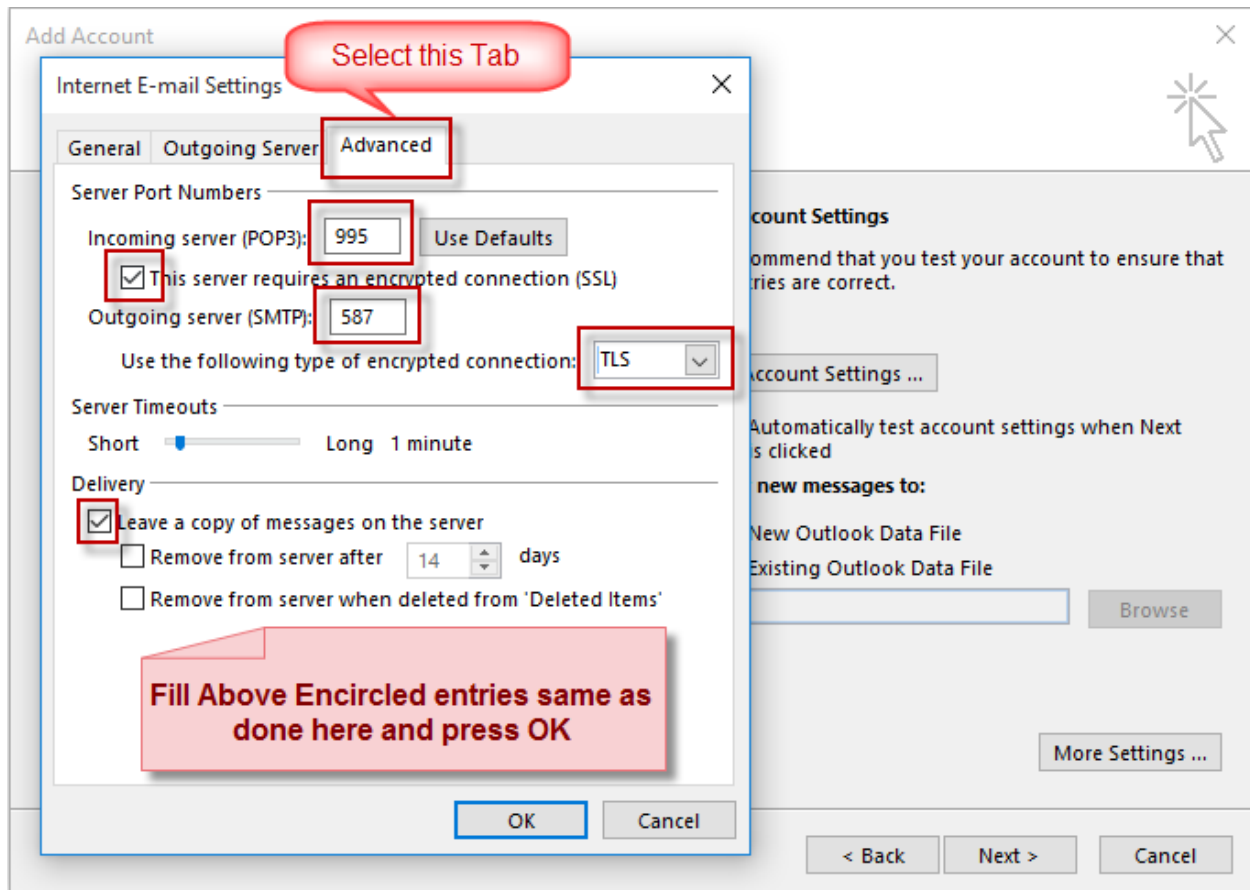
Add Account

Select this Tab

Internet E-mail Settings

General | Outgoing Server | Advanced

Server Port Numbers

Incoming server (POP3): 995 Use Defaults

This server requires an encrypted connection (SSL)

Outgoing server (SMTP): 587

Use the following type of encrypted connection: TLS

Server Timeouts

Short Long 1 minute

Delivery

Leave a copy of messages on the server

Remove from server after 14 days

Remove from server when deleted from 'Deleted Items'

Fill Above Encircled entries same as done here and press OK

OK Cancel

ccount Settings

ommend that you test your account to ensure that ries are correct.

ccount Settings ...

Automatically test account settings when Next s clicked

new messages to:

New Outlook Data File

Existing Outlook Data File

Browse

More Settings ...

< Back Next > Cancel